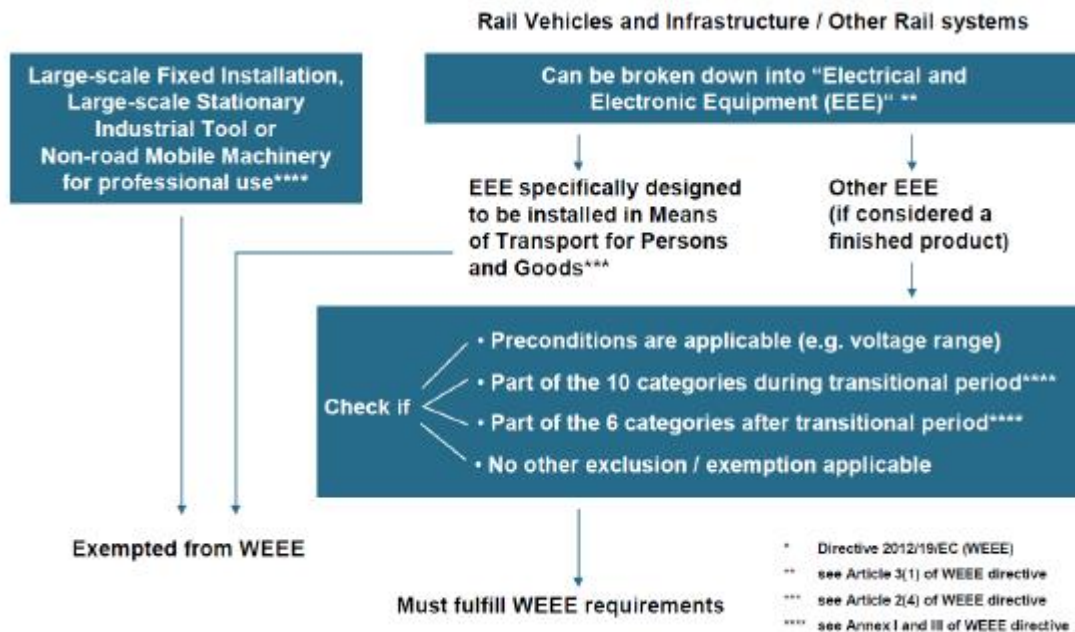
Rail Vehicles and Infrastructure / Other Rail systems

Large-scale Fixed Installation, Large-scale Stationary Industrial Tool or Non-road Mobile Machinery for professional use****

Can be broken down into "Electrical and Electronic Equipment (EEE)" **

EEE specifically designed to be installed in Means of Transport for Persons and Goods***

Other EEE (if considered a finished product)

Check if
• Preconditions are applicable (e.g. voltage range)
• Part of the 10 categories during transitional period****
• Part of the 6 categories after transitional period****
• No other exclusion / exemption applicable

Exempted from WEEE

Must fulfill WEEE requirements

* Directive 2012/19/EC (WEEE)
** see Article 3(1) of WEEE directive
*** see Article 2(4) of WEEE directive
**** see Annex I and III of WEEE directive